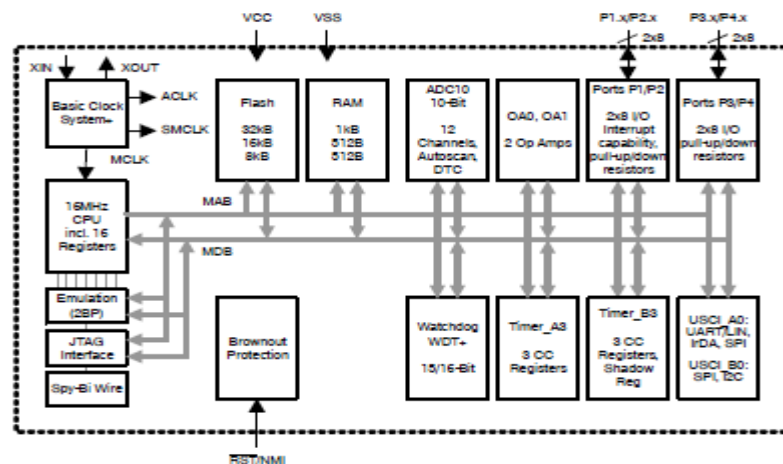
VCC

VSS

P1.x/P2.x

2x8

P3.x/P4.x

2x8

XIN

XOUT

Basic Clock System+

ACLK

SMCLK

MCLK

Flash

32kB
16kB
8kB

RAM

1kB
512B
512B

ADC10
10-Bit

12 Channels, Autoscan, DTC

OA0, OA1

2 Op Amps

Ports P1/P2

2x8 I/O Interrupt capability, pull-up/down resistors

Ports P3/P4

2x8 I/O pull-up/down resistors

16MHz CPU incl. 16 Registers

MAB

MDB

Emulation (2BP)

JTAG Interface

Spy-Bi Wire

Brownout Protection

Watchdog WDT+

15/16-Bit

Timer_A3

3 CC Registers

Timer_B3

3 CC Registers, Shadow Reg

USCI_A0: UART/LIN, IrDA, SPI

USCI_B0: SPI, I2C

RST/NMI